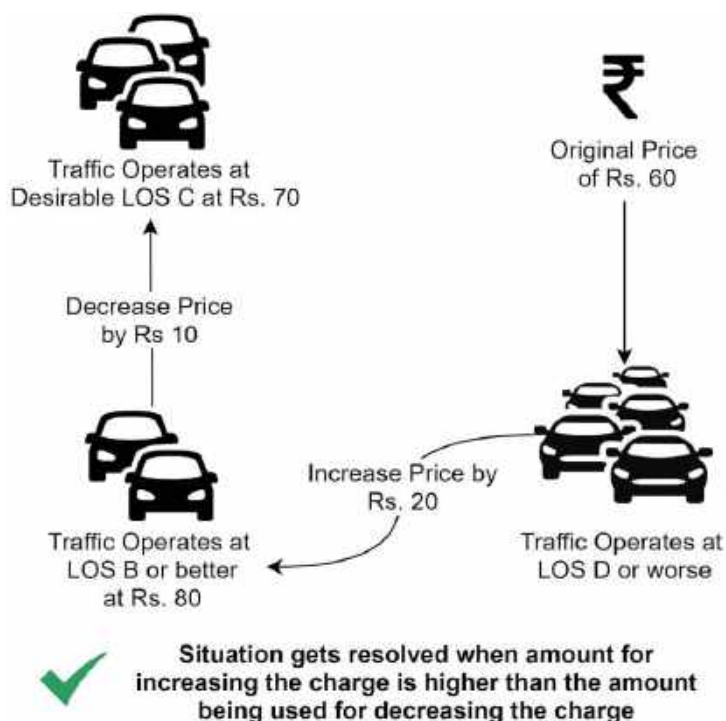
Traffic Operates at Desirable LOS C at Rs. 70

₹

Original Price of Rs. 60

Decrease Price by Rs 10

Increase Price by Rs. 20

Traffic Operates at LOS B or better at Rs. 80

Traffic Operates at LOS D or worse

Situation gets resolved when amount for increasing the charge is higher than the amount being used for decreasing the charge